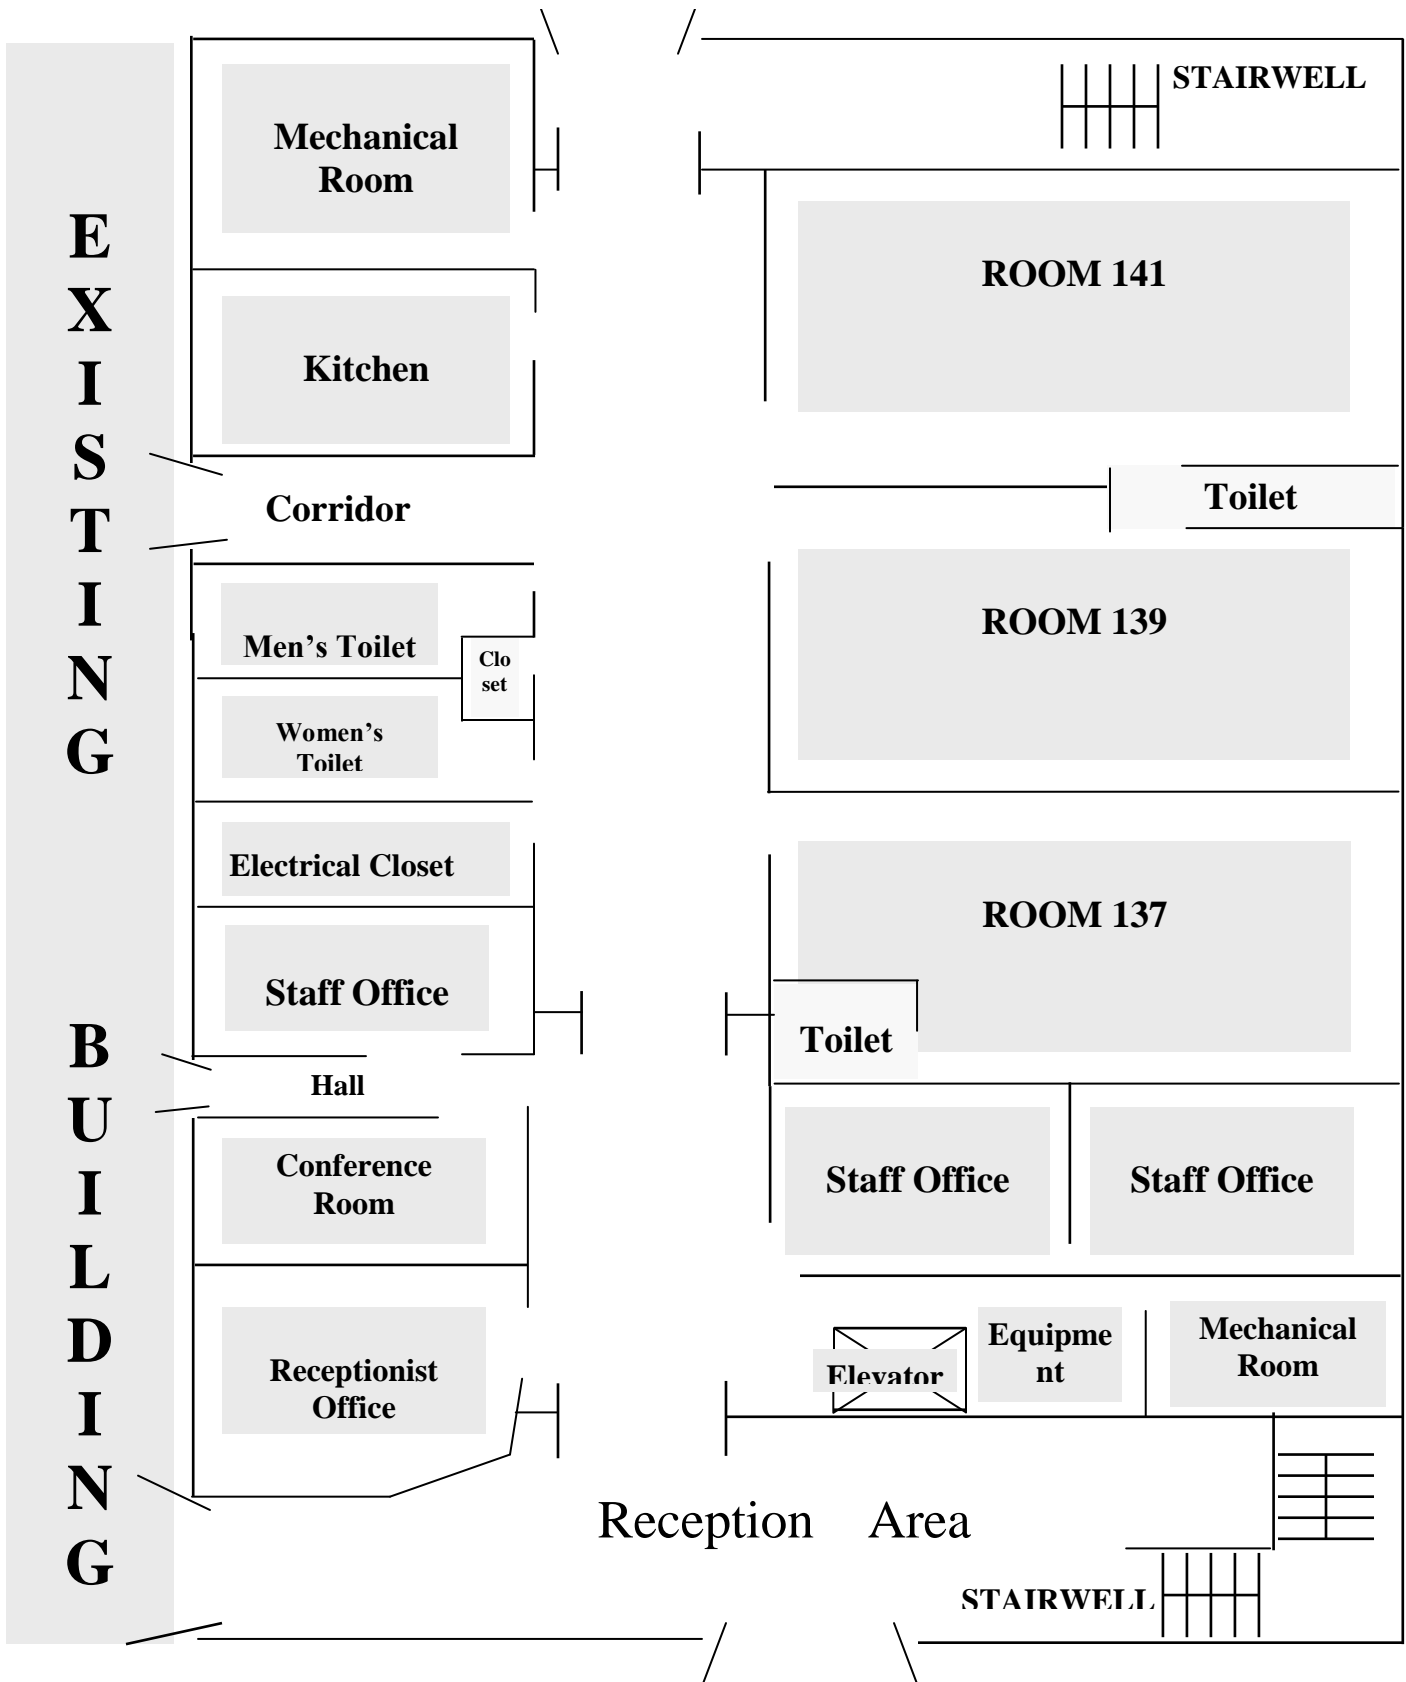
EXISTING BUILDING

Mechanical Room

Kitchen

Corridor

Men's Toilet

Clo set

Women's Toilet

Electrical Closet

Staff Office

Hall

Conference Room

Receptionist Office

STAIRWELL

ROOM 141

Toilet

ROOM 139

ROOM 137

Toilet

Staff Office

Staff Office

Elevator

Equipme nt

Mechanical Room

Reception Area

STAIRWELL